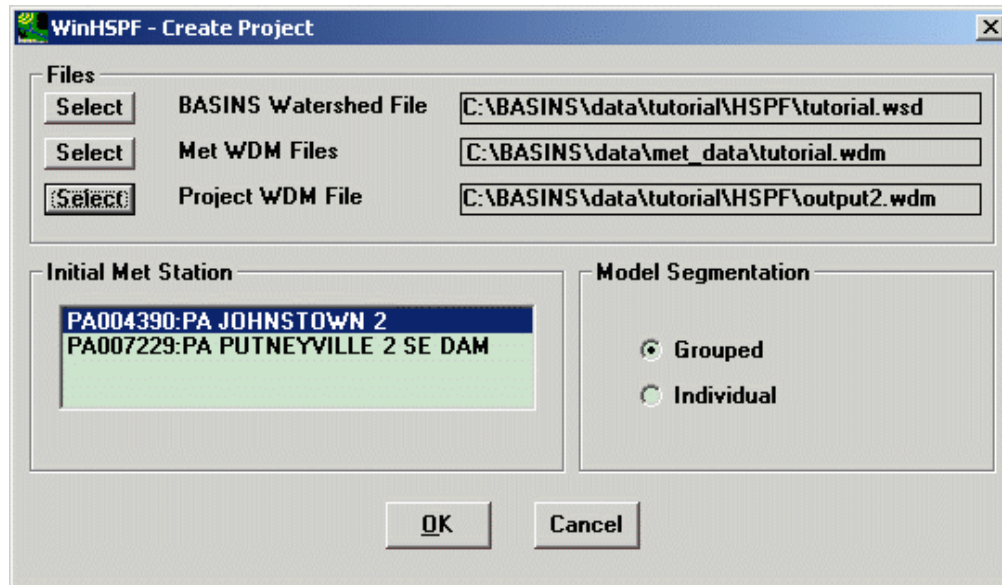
WinHSPF - Create Project

Files

Select BASINS Watershed File C:\BASINS\data\tutorial\HSPF\tutorial.wsd

Select Met WDM Files C:\BASINS\data\met_data\tutorial.wdm

Select Project WDM File C:\BASINS\data\tutorial\HSPF\output2.wdm

Initial Met Station

PA004390:PA JOHNSTOWN 2
PA007229:PA PUTNEYVILLE 2 SE DAM

Model Segmentation

Grouped

Individual

OK

Cancel